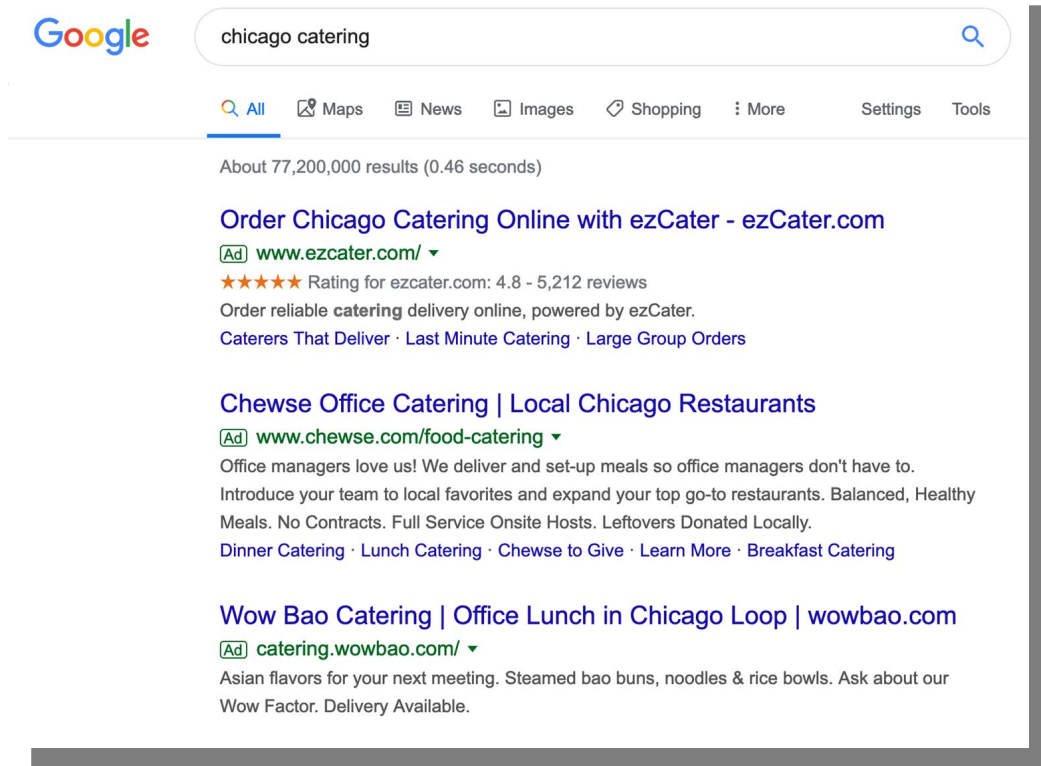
Google

chicago catering

All Maps News Images Shopping More Settings Tools

About 77,200,000 results (0.46 seconds)

Order Chicago Catering Online with ezCater - ezCater.com
Ad www.ezcater.com/ ▾
★★★★★ Rating for ezcater.com: 4.8 - 5,212 reviews
Order reliable catering delivery online, powered by ezCater.
Caterers That Deliver · Last Minute Catering · Large Group Orders

Chewse Office Catering | Local Chicago Restaurants
Ad www.chewse.com/food-catering ▾
Office managers love us! We deliver and set-up meals so office managers don't have to. Introduce your team to local favorites and expand your top go-to restaurants. Balanced, Healthy Meals. No Contracts. Full Service Onsite Hosts. Leftovers Donated Locally.
Dinner Catering · Lunch Catering · Chewse to Give · Learn More · Breakfast Catering

Wow Bao Catering | Office Lunch in Chicago Loop | wowbao.com
Ad catering.wowbao.com/ ▾
Asian flavors for your next meeting. Steamed bao buns, noodles & rice bowls. Ask about our Wow Factor. Delivery Available.